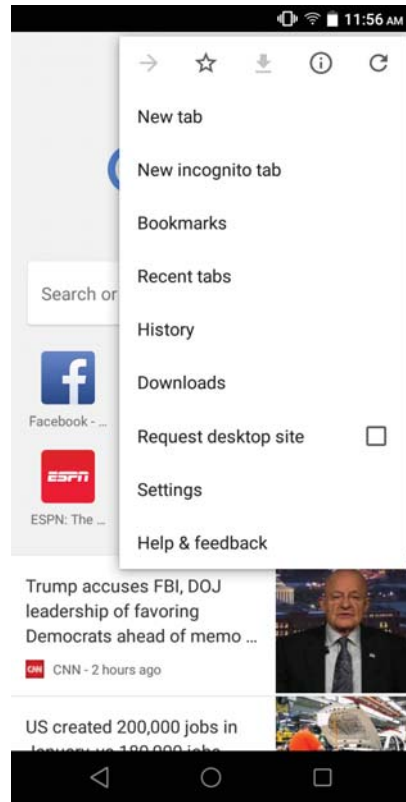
11:56 AM

New tab

New incognito tab

Bookmarks

Recent tabs

History

Downloads

Request desktop site

Settings

Help & feedback

Search or

f

Facebook - ...

ESPN

ESPN: The ...

Trump accuses FBI, DOJ leadership of favoring Democrats ahead of memo ...

CNN

CNN - 2 hours ago

US created 200,000 jobs in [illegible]